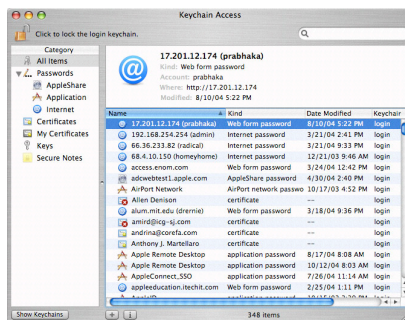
Keychain Access

Click to lock the login keychain.

Category
All Items
Passwords
AppleShare
Application
Internet
Certificates
My Certificates
Keys
Secure Notes

17.201.12.174 (prabhaka)
Kind: Web form password
Account: prabhaka
Where: http://17.201.12.174
Modified: 8/10/04 5:22 PM

| Name | Kind | Date Modified | Keychain |
|---|---|---|---|
| 17.201.12.174 (prabhaka) | Web form password | 8/10/04 5:22 PM | login |
| 192.168.254.254 (admin) | Internet password | 3/21/04 2:41 PM | login |
| 66.36.233.82 (radical) | Internet password | 3/24/04 2:13 PM | login |
| 68.4.10.150 (homeyhome) | Internet password | 12/21/03 9:46 AM | login |
| access.enom.com | Web form password | 3/24/04 12:42 PM | login |
| adcwebtest1.apple.com | AppleShare password | 4/30/04 2:40 PM | login |
| AirPort Network | AirPort network passwo | 1/30/04 2:53 PM | login |
| Allen Denison | certificate | -- | login |
| alum.mit.edu (drernie) | Web form password | 3/18/04 9:36 PM | login |
| amird@icg-sj.com | certificate | -- | login |
| andrina@corefa.com | certificate | -- | login |
| Anthony J. Martellaro | certificate | -- | login |
| Apple Remote Desktop | application password | 8/17/04 8:08 AM | login |
| Apple Remote Desktop | application password | 10/12/04 8:03 AM | login |
| AppleConnect_SSO | application password | 7/26/04 11:14 AM | login |
| appleeducation.itechit.com | Web form password | 2/25/04 1:11 PM | login |

Show Keychains
348 items